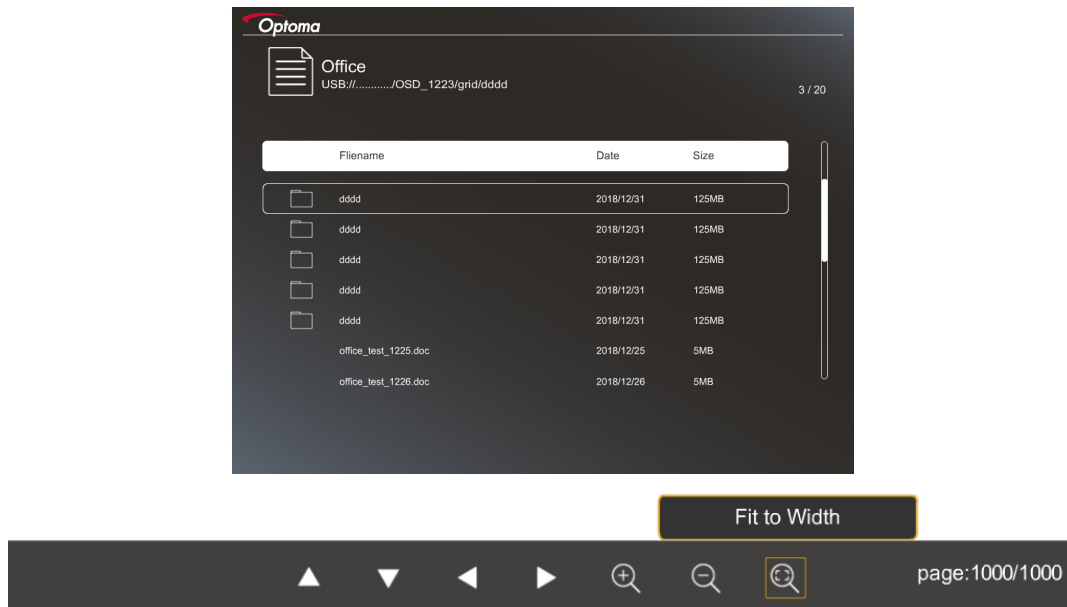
Optoma

Office
USB://........../OSD_1223/grid/dddd

3 / 20

| | Filename | Date | Size |
|---|---|---|---|
| | dddd | 2018/12/31 | 125MB |
| | dddd | 2018/12/31 | 125MB |
| | dddd | 2018/12/31 | 125MB |
| | dddd | 2018/12/31 | 125MB |
| | dddd | 2018/12/31 | 125MB |
| | office_test_1225.doc | 2018/12/25 | 5MB |
| | office_test_1226.doc | 2018/12/26 | 5MB |

Fit to Width

page:1000/1000